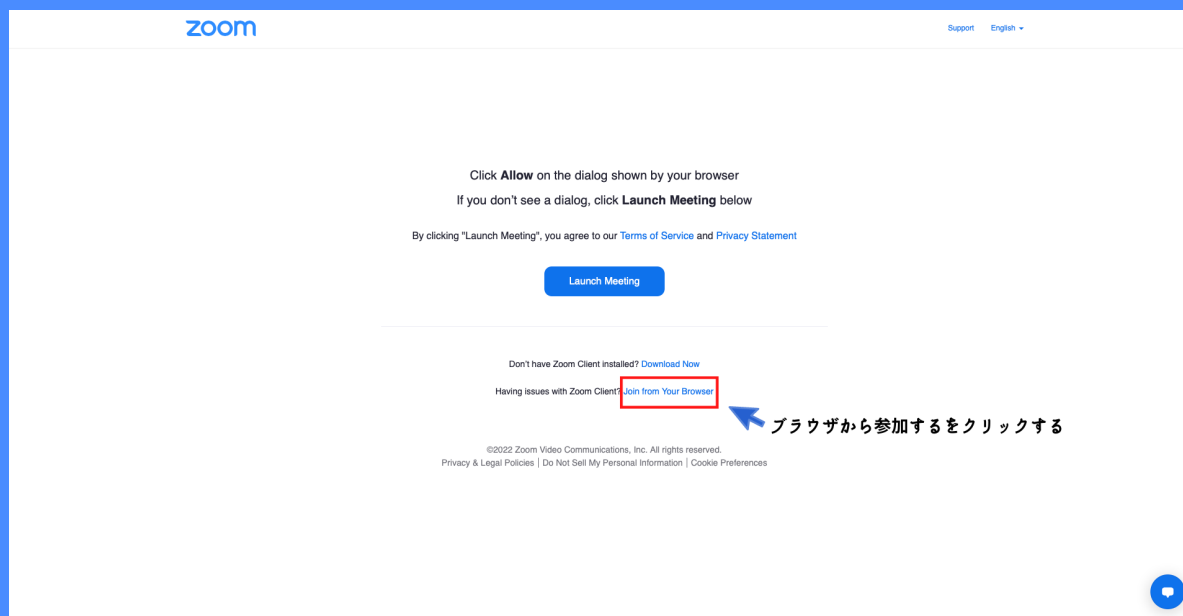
zoom

Support English

Click **Allow** on the dialog shown by your browser
If you don't see a dialog, click **Launch Meeting** below

By clicking "Launch Meeting", you agree to our Terms of Service and Privacy Statement

Launch Meeting

Don't have Zoom Client installed? Download Now

Having issues with Zoom Client? Join from Your Browser

ブラウザから参加するをクリックする

©2022 Zoom Video Communications, Inc. All rights reserved.
Privacy & Legal Policies | Do Not Sell My Personal Information | Cookie Preferences